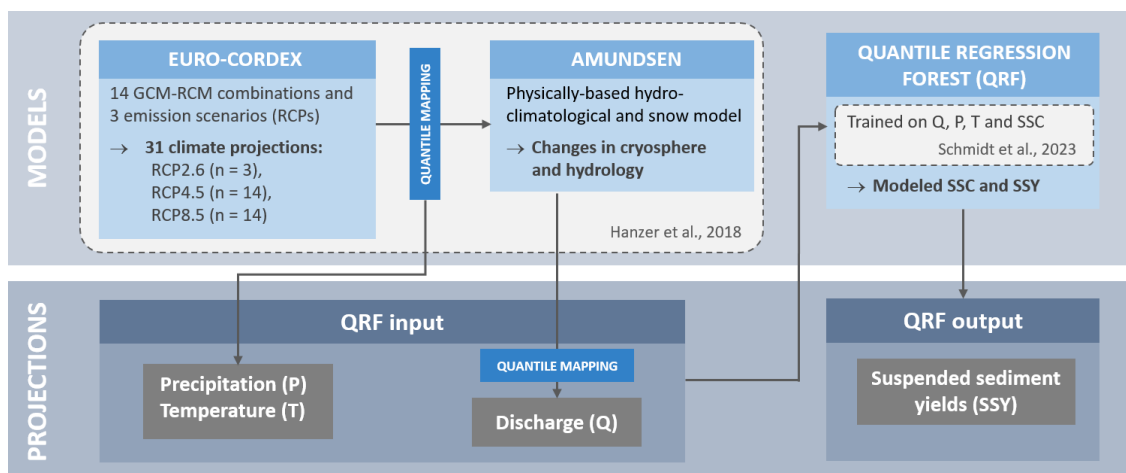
MODELS

EURO-CORDEX

14 GCM-RCM combinations and 3 emission scenarios (RCPs)

→ 31 climate projections:
RCP2.6 (n = 3),
RCP4.5 (n = 14),
RCP8.5 (n = 14)

QUANTILE MAPPING

AMUNDSEN

Physically-based hydro-climatological and snow model

→ Changes in cryosphere and hydrology

Hanzer et al., 2018

QUANTILE REGRESSION FOREST (QRF)

Trained on Q, P, T and SSC
Schmidt et al., 2023

→ Modeled SSC and SSY

PROJECTIONS

QRF input

Precipitation (P)
Temperature (T)

QUANTILE MAPPING

Discharge (Q)

QRF output

Suspended sediment yields (SSY)